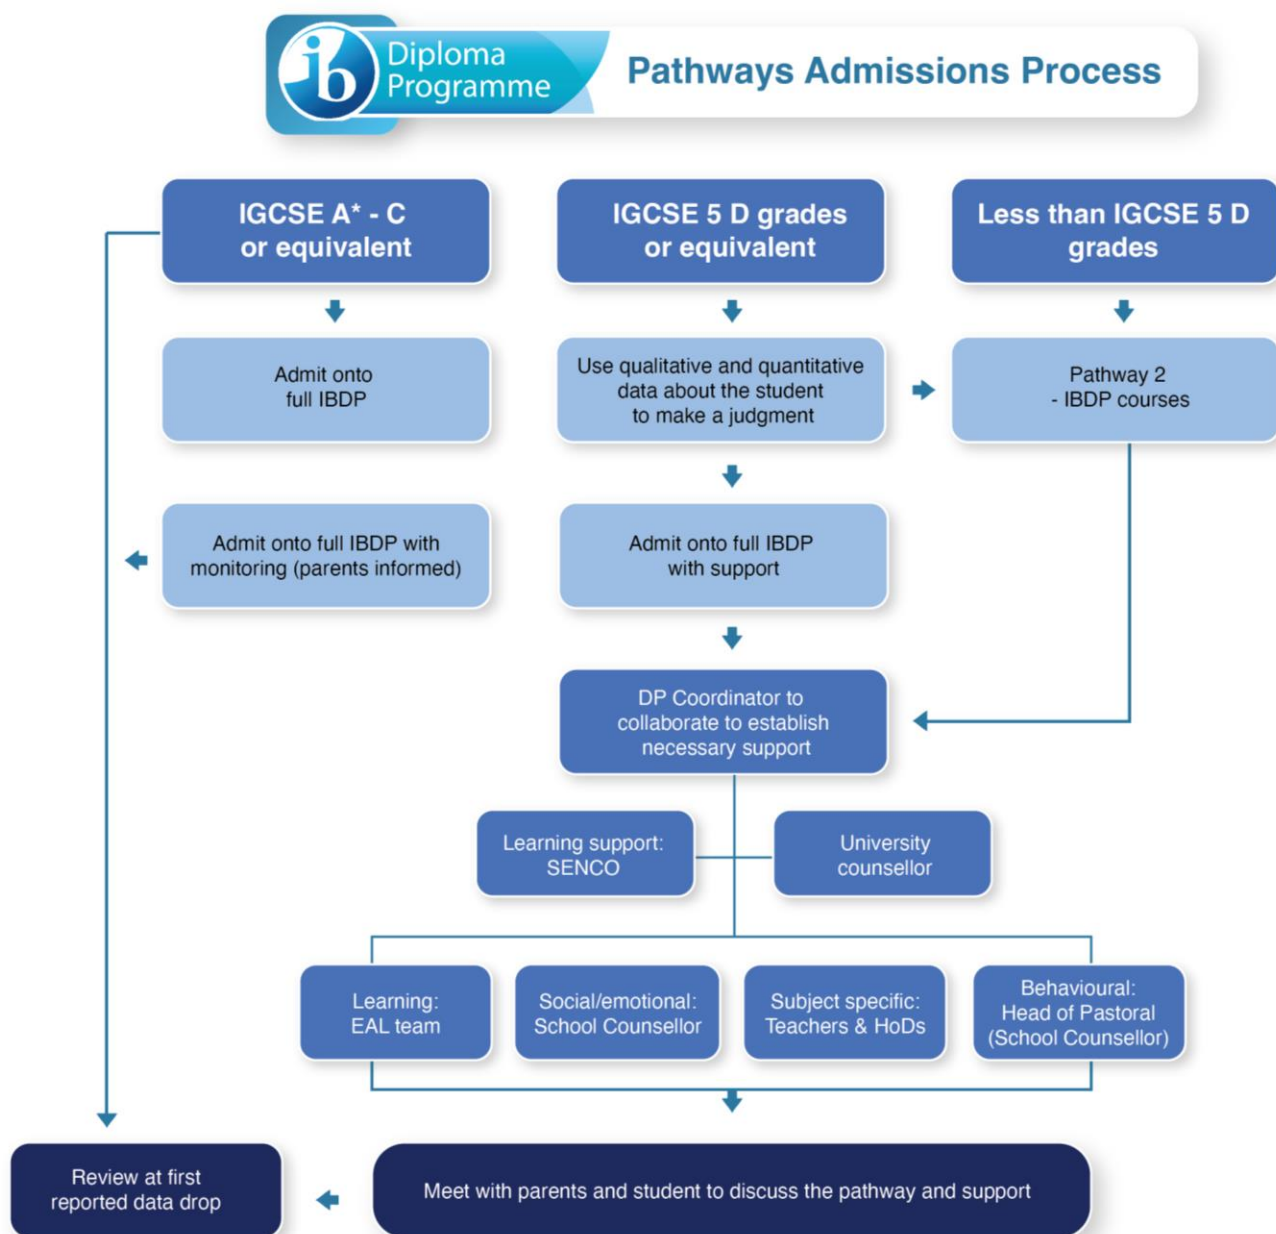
ib Diploma Programme

Pathways Admissions Process

IGCSE A* - C or equivalent

IGCSE 5 D grades or equivalent

Less than IGCSE 5 D grades

Admit onto full IBDP

Use qualitative and quantitative data about the student to make a judgment

Pathway 2 - IBDP courses

Admit onto full IBDP with monitoring (parents informed)

Admit onto full IBDP with support

DP Coordinator to collaborate to establish necessary support

Learning support: SENCO

University counsellor

Learning: EAL team

Social/emotional: School Counsellor

Subject specific: Teachers & HoDs

Behavioural: Head of Pastoral (School Counsellor)

Review at first reported data drop

Meet with parents and student to discuss the pathway and support